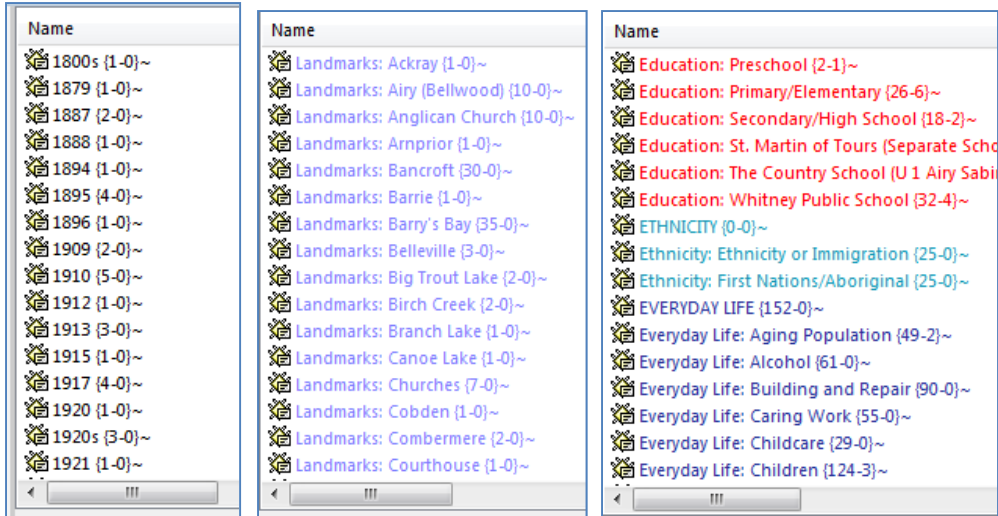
Name

1800s {1-0}~
1879 {1-0}~
1887 {2-0}~
1888 {1-0}~
1894 {1-0}~
1895 {4-0}~
1896 {1-0}~
1909 {2-0}~
1910 {5-0}~
1912 {1-0}~
1913 {3-0}~
1915 {1-0}~
1917 {4-0}~
1920 {1-0}~
1920s {3-0}~
1921 {1-0}~

Name

Landmarks: Ackray {1-0}~
Landmarks: Airy (Bellwood) {10-0}~
Landmarks: Anglican Church {10-0}~
Landmarks: Arnprior {1-0}~
Landmarks: Bancroft {30-0}~
Landmarks: Barrie {1-0}~
Landmarks: Barry's Bay {35-0}~
Landmarks: Belleville {3-0}~
Landmarks: Big Trout Lake {2-0}~
Landmarks: Birch Creek {2-0}~
Landmarks: Branch Lake {1-0}~
Landmarks: Canoe Lake {1-0}~
Landmarks: Churches {7-0}~
Landmarks: Cobden {1-0}~
Landmarks: Combermere {2-0}~
Landmarks: Courthouse {1-0}~

Name

Education: Preschool {2-1}~
Education: Primary/Elementary {26-6}~
Education: Secondary/High School {18-2}~
Education: St. Martin of Tours (Separate Scho
Education: The Country School (U 1 Airy Sabi
Education: Whitney Public School {32-4}~
ETHNICITY {0-0}~
Ethnicity: Ethnicity or Immigration {25-0}~
Ethnicity: First Nations/Aboriginal {25-0}~
EVERYDAY LIFE {152-0}~
Everyday Life: Aging Population {49-2}~
Everyday Life: Alcohol {61-0}~
Everyday Life: Building and Repair {90-0}~
Everyday Life: Caring Work {55-0}~
Everyday Life: Childcare {29-0}~
Everyday Life: Children {124-3}~